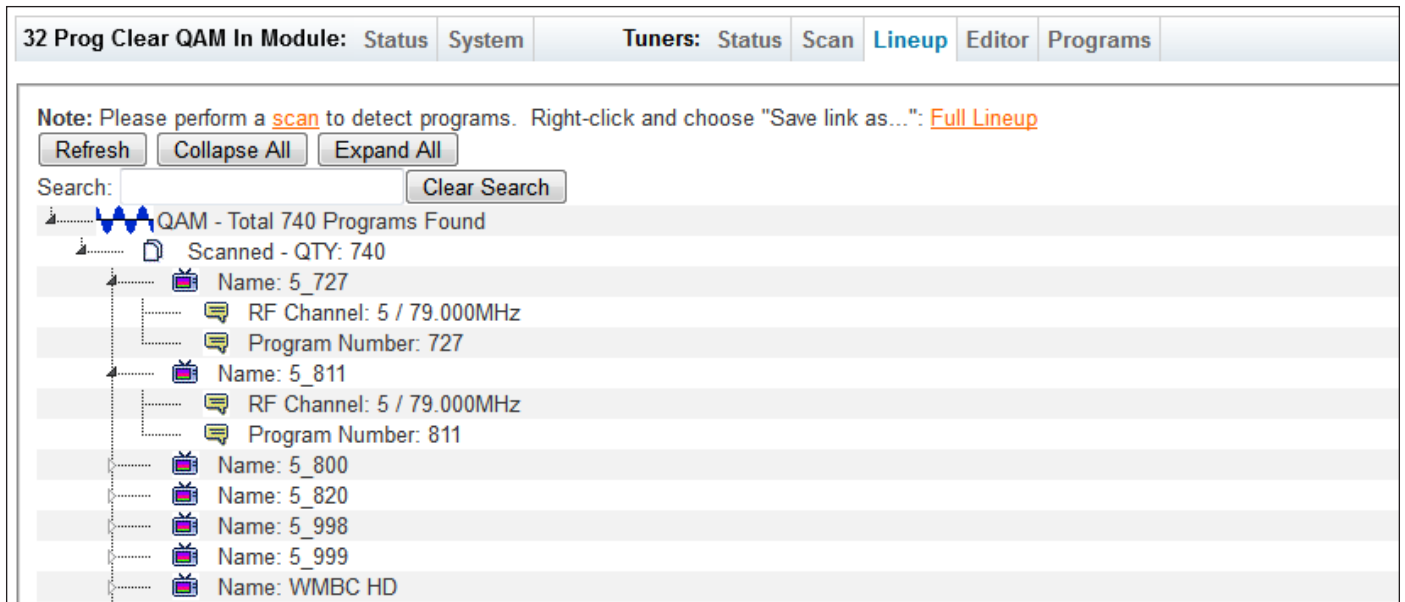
32 Prog Clear QAM In Module: Status System Tuners: Status Scan Lineup Editor Programs

Note: Please perform a scan to detect programs. Right-click and choose "Save link as...": Full Lineup

Refresh Collapse All Expand All

Search: Clear Search

QAM - Total 740 Programs Found
Scanned - QTY: 740
Name: 5_727
RF Channel: 5 / 79.000MHz
Program Number: 727
Name: 5_811
RF Channel: 5 / 79.000MHz
Program Number: 811
Name: 5_800
Name: 5_820
Name: 5_998
Name: 5_999
Name: WMBC HD